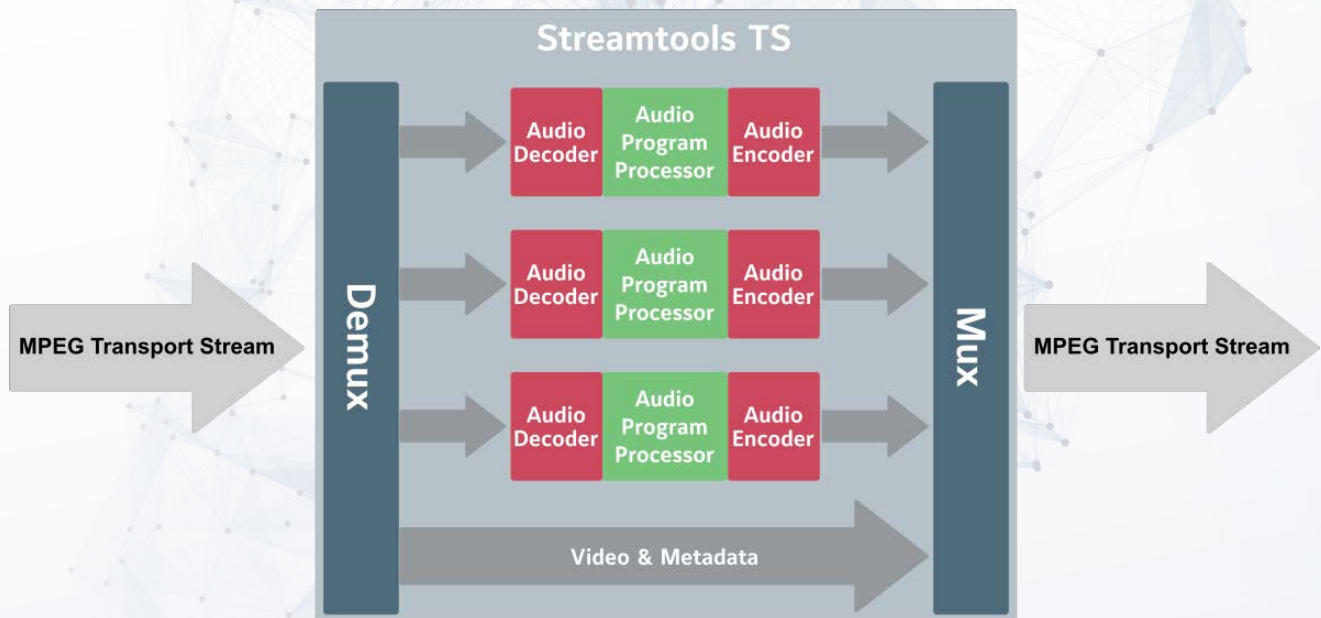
Streamtools TS

MPEG Transport Stream

Demux

Audio Decoder

Audio Program Processor

Audio Encoder

Audio Decoder

Audio Program Processor

Audio Encoder

Audio Decoder

Audio Program Processor

Audio Encoder

Video & Metadata

Mux

MPEG Transport Stream